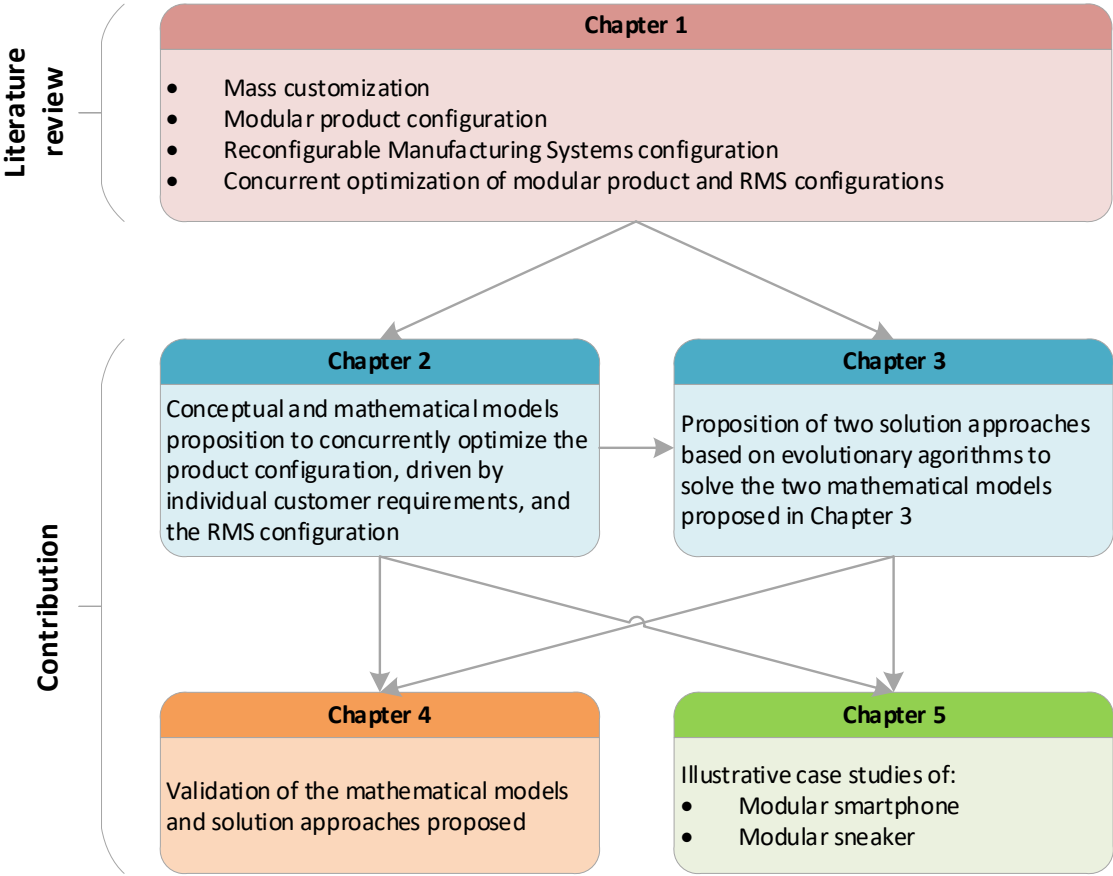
Literature review

Chapter 1

- Mass customization
- Modular product configuration
- Reconfigurable Manufacturing Systems configuration
- Concurrent optimization of modular product and RMS configurations

Contribution

Chapter 2

Conceptual and mathematical models proposition to concurrently optimize the product configuration, driven by individual customer requirements, and the RMS configuration

Chapter 3

Proposition of two solution approaches based on evolutionary agorithms to solve the two mathematical models proposed in Chapter 3

Chapter 4

Validation of the mathematical models and solution approaches proposed

Chapter 5

Illustrative case studies of:
- Modular smartphone
- Modular sneaker